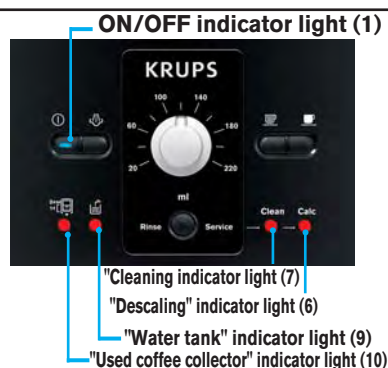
ON/OFF indicator light (1)

KRUPS

100 140
60 180
20 220
ml

Rinse Service Clean Calc

"Cleaning indicator light (7)
"Descaling" indicator light (6)
"Water tank" indicator light (9)
"Used coffee collector" indicator light (10)